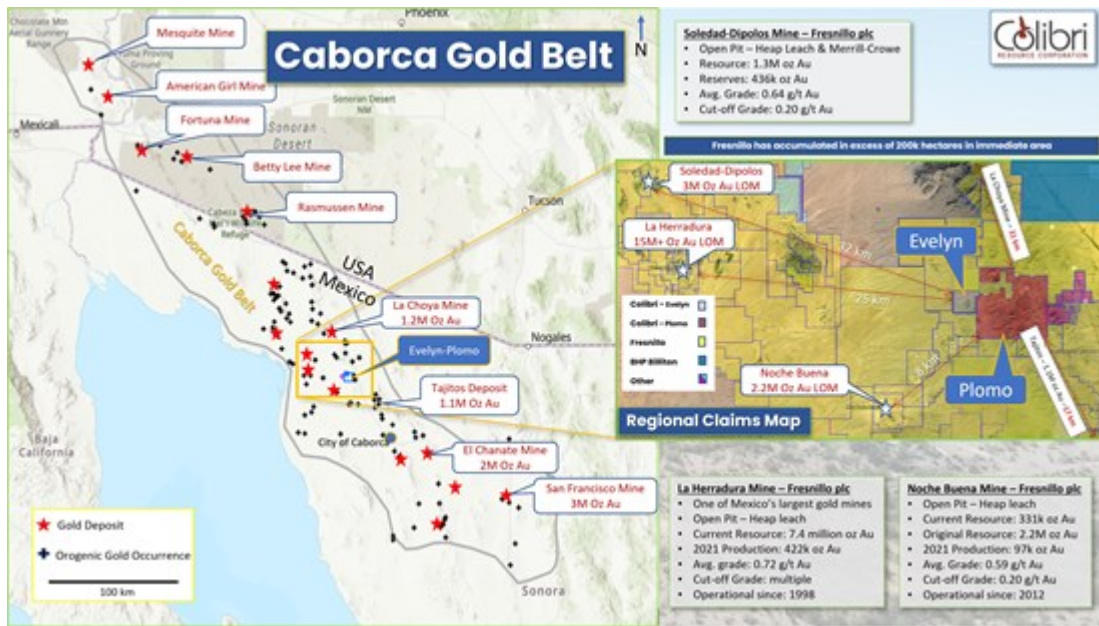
Caborca Gold Belt

Phoenix

N

Chocolate Mtn Aerial Gunnery Range

Yuma Proving Ground

Sonoran Desert NM

Sonoran Desert

Mexicali

Tucson

Cabeza Prieta Refuge

Nogales

Baja California

City of Caborca

Sonora

Mesquite Mine

American Girl Mine

Fortuna Mine

Betty Lee Mine

Rasmussen Mine

Caborca Gold Belt

USA

Mexico

La Choya Mine
1.2M Oz Au

Evelyn-Plomo

Tajitos Deposit
1.1M Oz Au

El Chanate Mine
2M Oz Au

San Francisco Mine
3M Oz Au

Gold Deposit

Orogenic Gold Occurrence

100 km

Soledad-Dipolos Mine – Fresnillo plc
- Open Pit – Heap Leach & Merrill-Crowe
- Resource: 1.3M oz Au
- Reserves: 436k oz Au
- Avg. Grade: 0.64 g/t Au
- Cut-off Grade: 0.20 g/t Au

Colibri RESOURCE CORPORATION

Fresnillo has accumulated in excess of 200k hectares in immediate area

Soledad-Dipolos
3M Oz Au LOM

La Herradura
15M+ Oz Au LOM

Evelyn

Plomo

Noche Buena
2.2M Oz Au LOM

Colibri – Evelyn

Colibri – Plomo

Fresnillo

BHP Billiton

Other

32 km

25 km

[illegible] km

La Choya Mine – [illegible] km

Tajitos – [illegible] km

Regional Claims Map

La Herradura Mine – Fresnillo plc
- One of Mexico's largest gold mines
- Open Pit – Heap leach
- Current Resource: 7.4 million oz Au
- 2021 Production: 422k oz Au
- Avg. grade: 0.72 g/t Au
- Cut-off Grade: multiple
- Operational since: 1998

Noche Buena Mine – Fresnillo plc
- Open Pit – Heap leach
- Current Resource: 331k oz Au
- Original Resource: 2.2M oz Au
- 2021 Production: 97k oz Au
- Avg. Grade: 0.59 g/t Au
- Cut-off Grade: 0.20 g/t Au
- Operational since: 2012